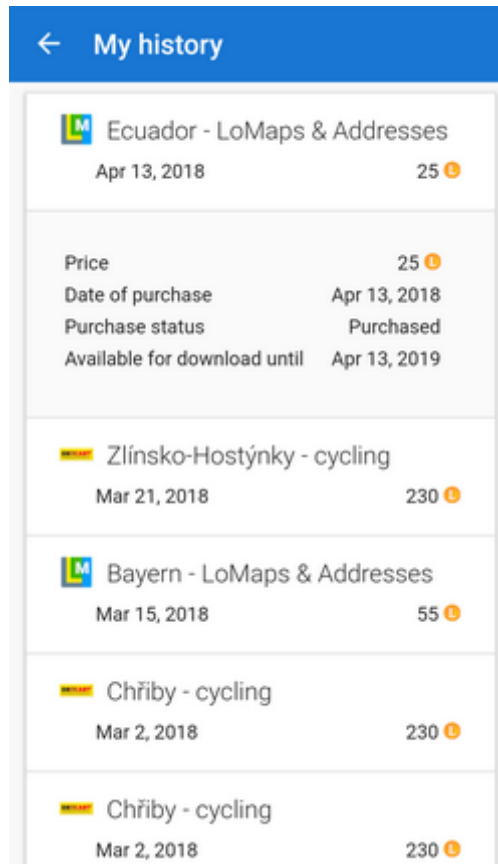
My history

Ecuador - LoMaps & Addresses
Apr 13, 2018
25

Price 25
Date of purchase Apr 13, 2018
Purchase status Purchased
Available for download until Apr 13, 2019

Zlínsko-Hostýnky - cycling
Mar 21, 2018
230

Bayern - LoMaps & Addresses
Mar 15, 2018
55

Chřiby - cycling
Mar 2, 2018
230

Chřiby - cycling
Mar 2, 2018
230